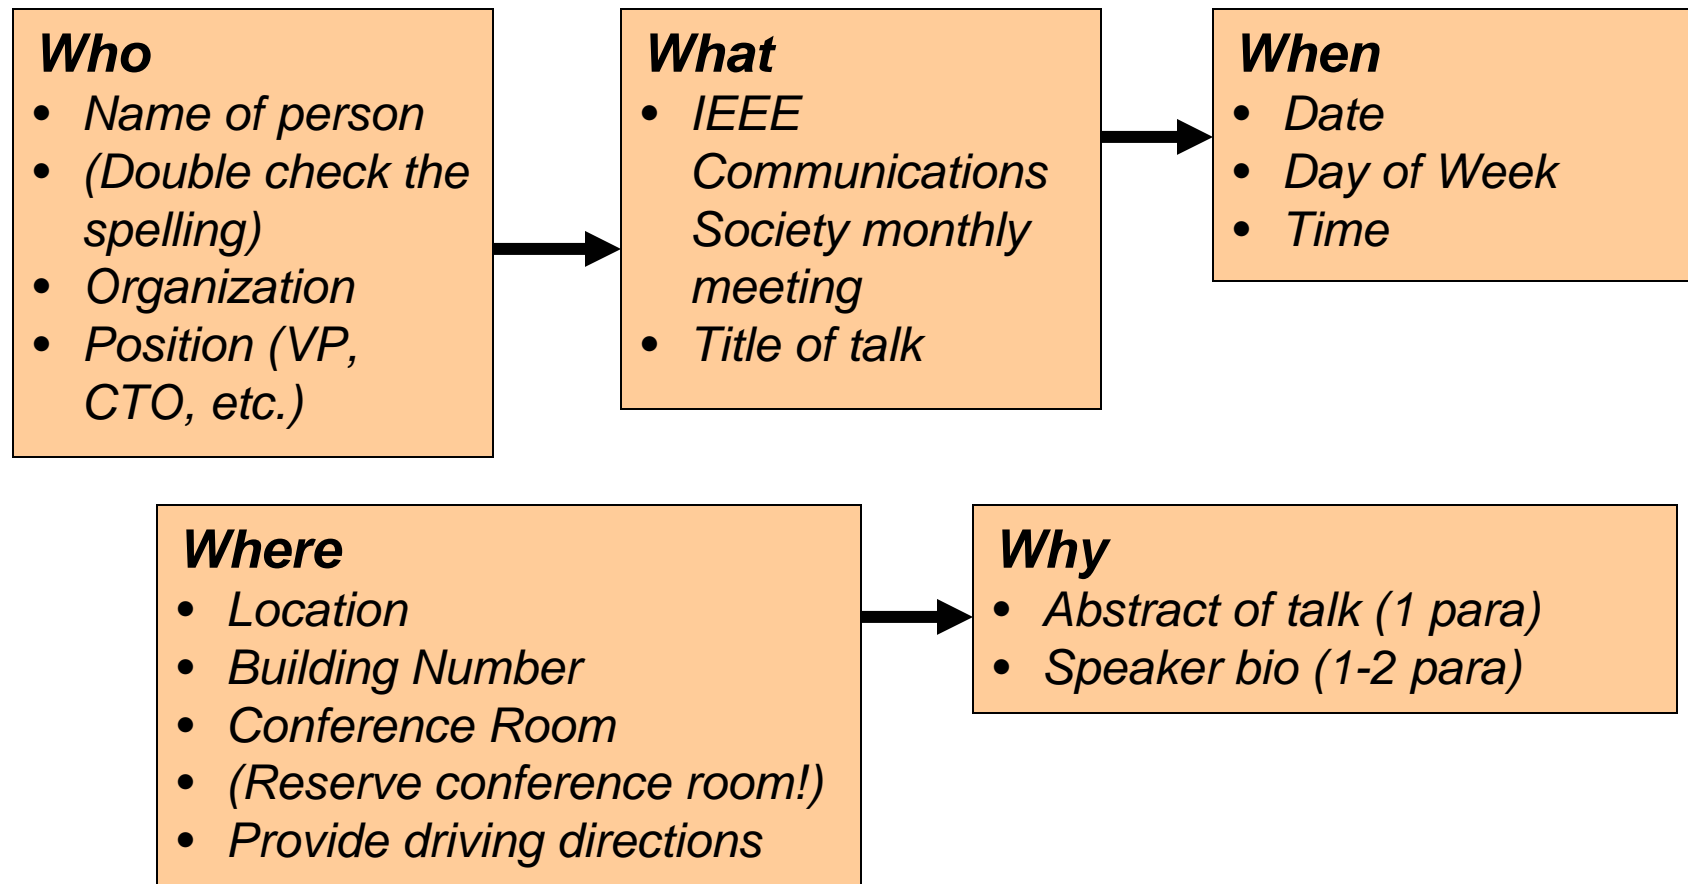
**Who**
- Name of person
- (Double check the spelling)
- Organization
- Position (VP, CTO, etc.)

**What**
- IEEE Communications Society monthly meeting
- Title of talk

**When**
- Date
- Day of Week
- Time

**Where**
- Location
- Building Number
- Conference Room
- (Reserve conference room!)
- Provide driving directions

**Why**
- Abstract of talk (1 para)
- Speaker bio (1-2 para)